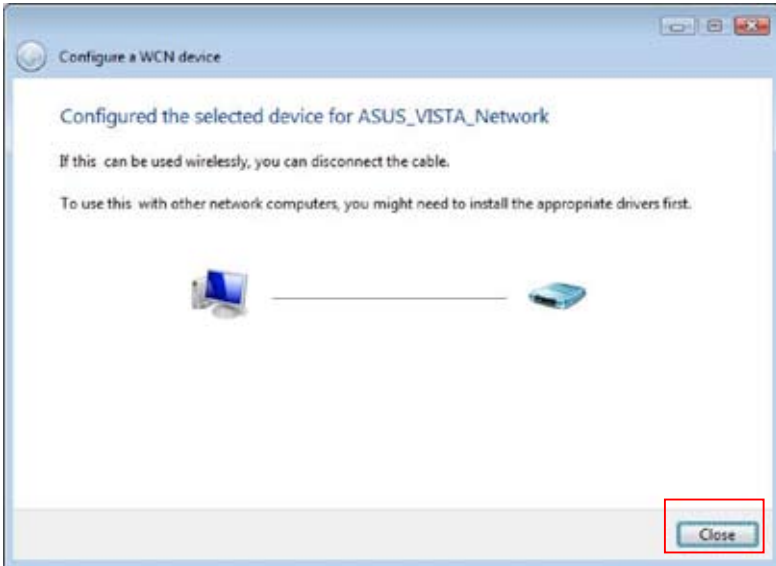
Configure a WCN device

Configured the selected device for ASUS_VISTA_Network

If this can be used wirelessly, you can disconnect the cable.

To use this with other network computers, you might need to install the appropriate drivers first.

Close